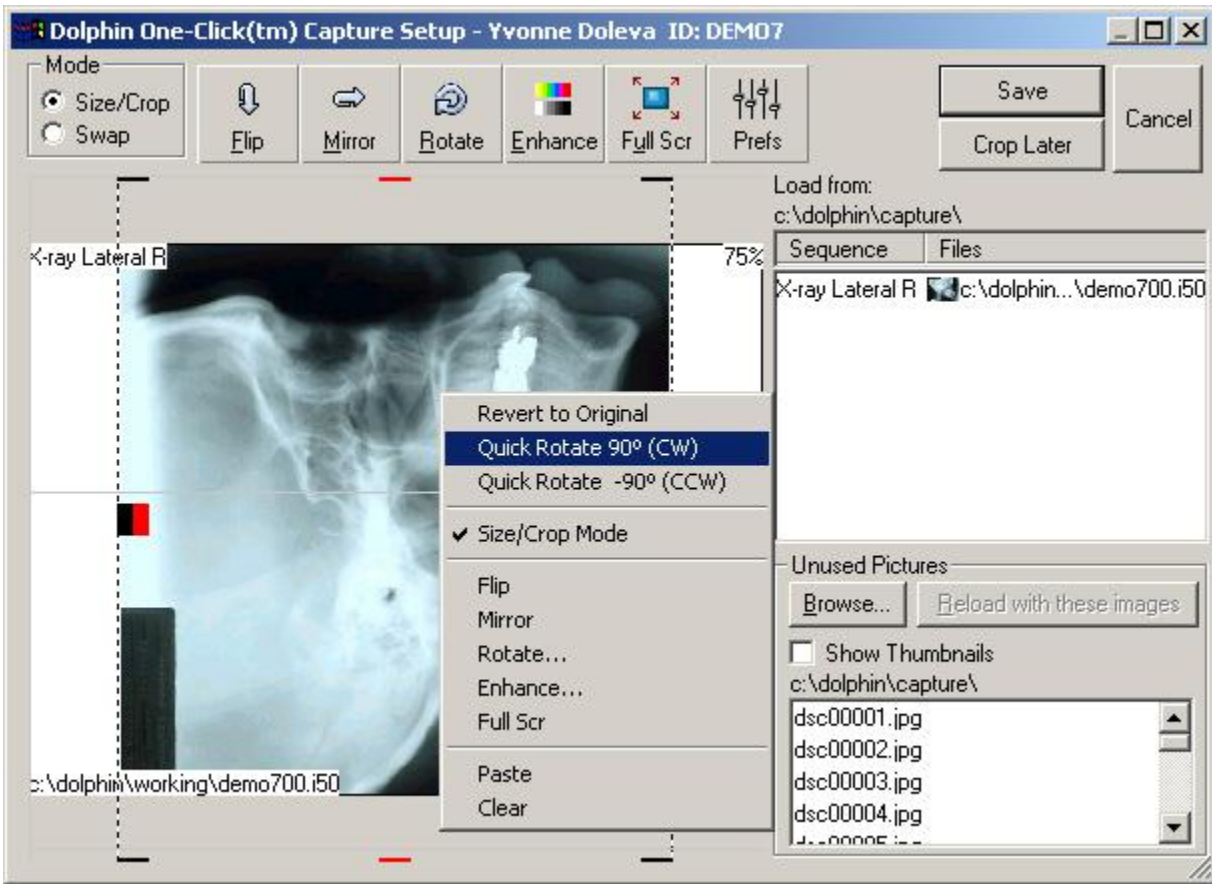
Dolphin One-Click(tm) Capture Setup - Yvonne Doleva ID: DEMO7

Mode
Size/Crop
Swap

Flip
Mirror
Rotate
Enhance
Full Scr
Prefs

Save
Crop Later
Cancel

Load from:
c:\dolphin\capture\

| Sequence | Files |
|---|---|
| X-ray Lateral R | c:\dolphin...\demo700.i50 |

X-ray Lateral R
75%

Revert to Original
Quick Rotate 90º (CW)
Quick Rotate -90º (CCW)
Size/Crop Mode
Flip
Mirror
Rotate...
Enhance...
Full Scr
Paste
Clear

c:\dolphin\working\demo700.i50

Unused Pictures
Browse...
Reload with these images
Show Thumbnails
c:\dolphin\capture\
dsc00001.jpg
dsc00002.jpg
dsc00003.jpg
dsc00004.jpg
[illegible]